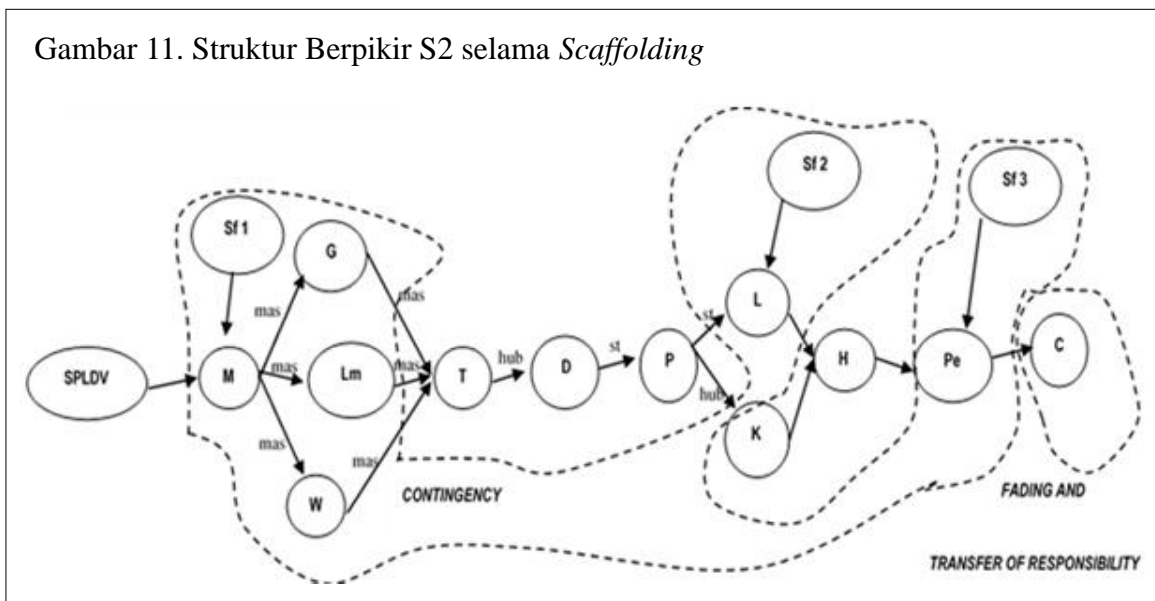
Gambar 11. Struktur Berpikir S2 selama *Scaffolding*

Sf 1

Sf 2

Sf 3

G

mas

mas

SPLDV

M

mas

Lm

mas

T

hub

D

st

P

st

L

H

Pe

C

hub

K

mas

mas

W

CONTINGENCY

FADING AND

TRANSFER OF RESPONSIBILITY